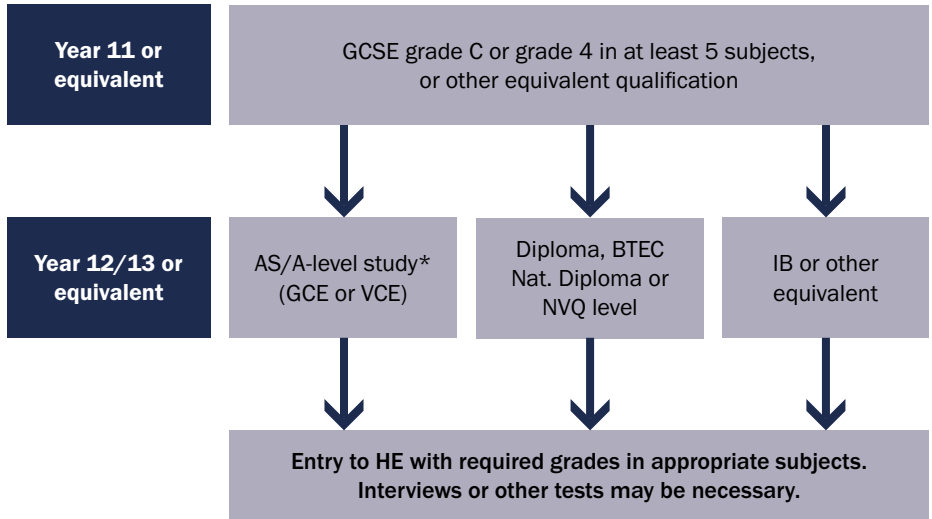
Year 11 or equivalent

GCSE grade C or grade 4 in at least 5 subjects, or other equivalent qualification

Year 12/13 or equivalent

AS/A-level study* (GCE or VCE)

Diploma, BTEC Nat. Diploma or NVQ level

IB or other equivalent

Entry to HE with required grades in appropriate subjects. Interviews or other tests may be necessary.